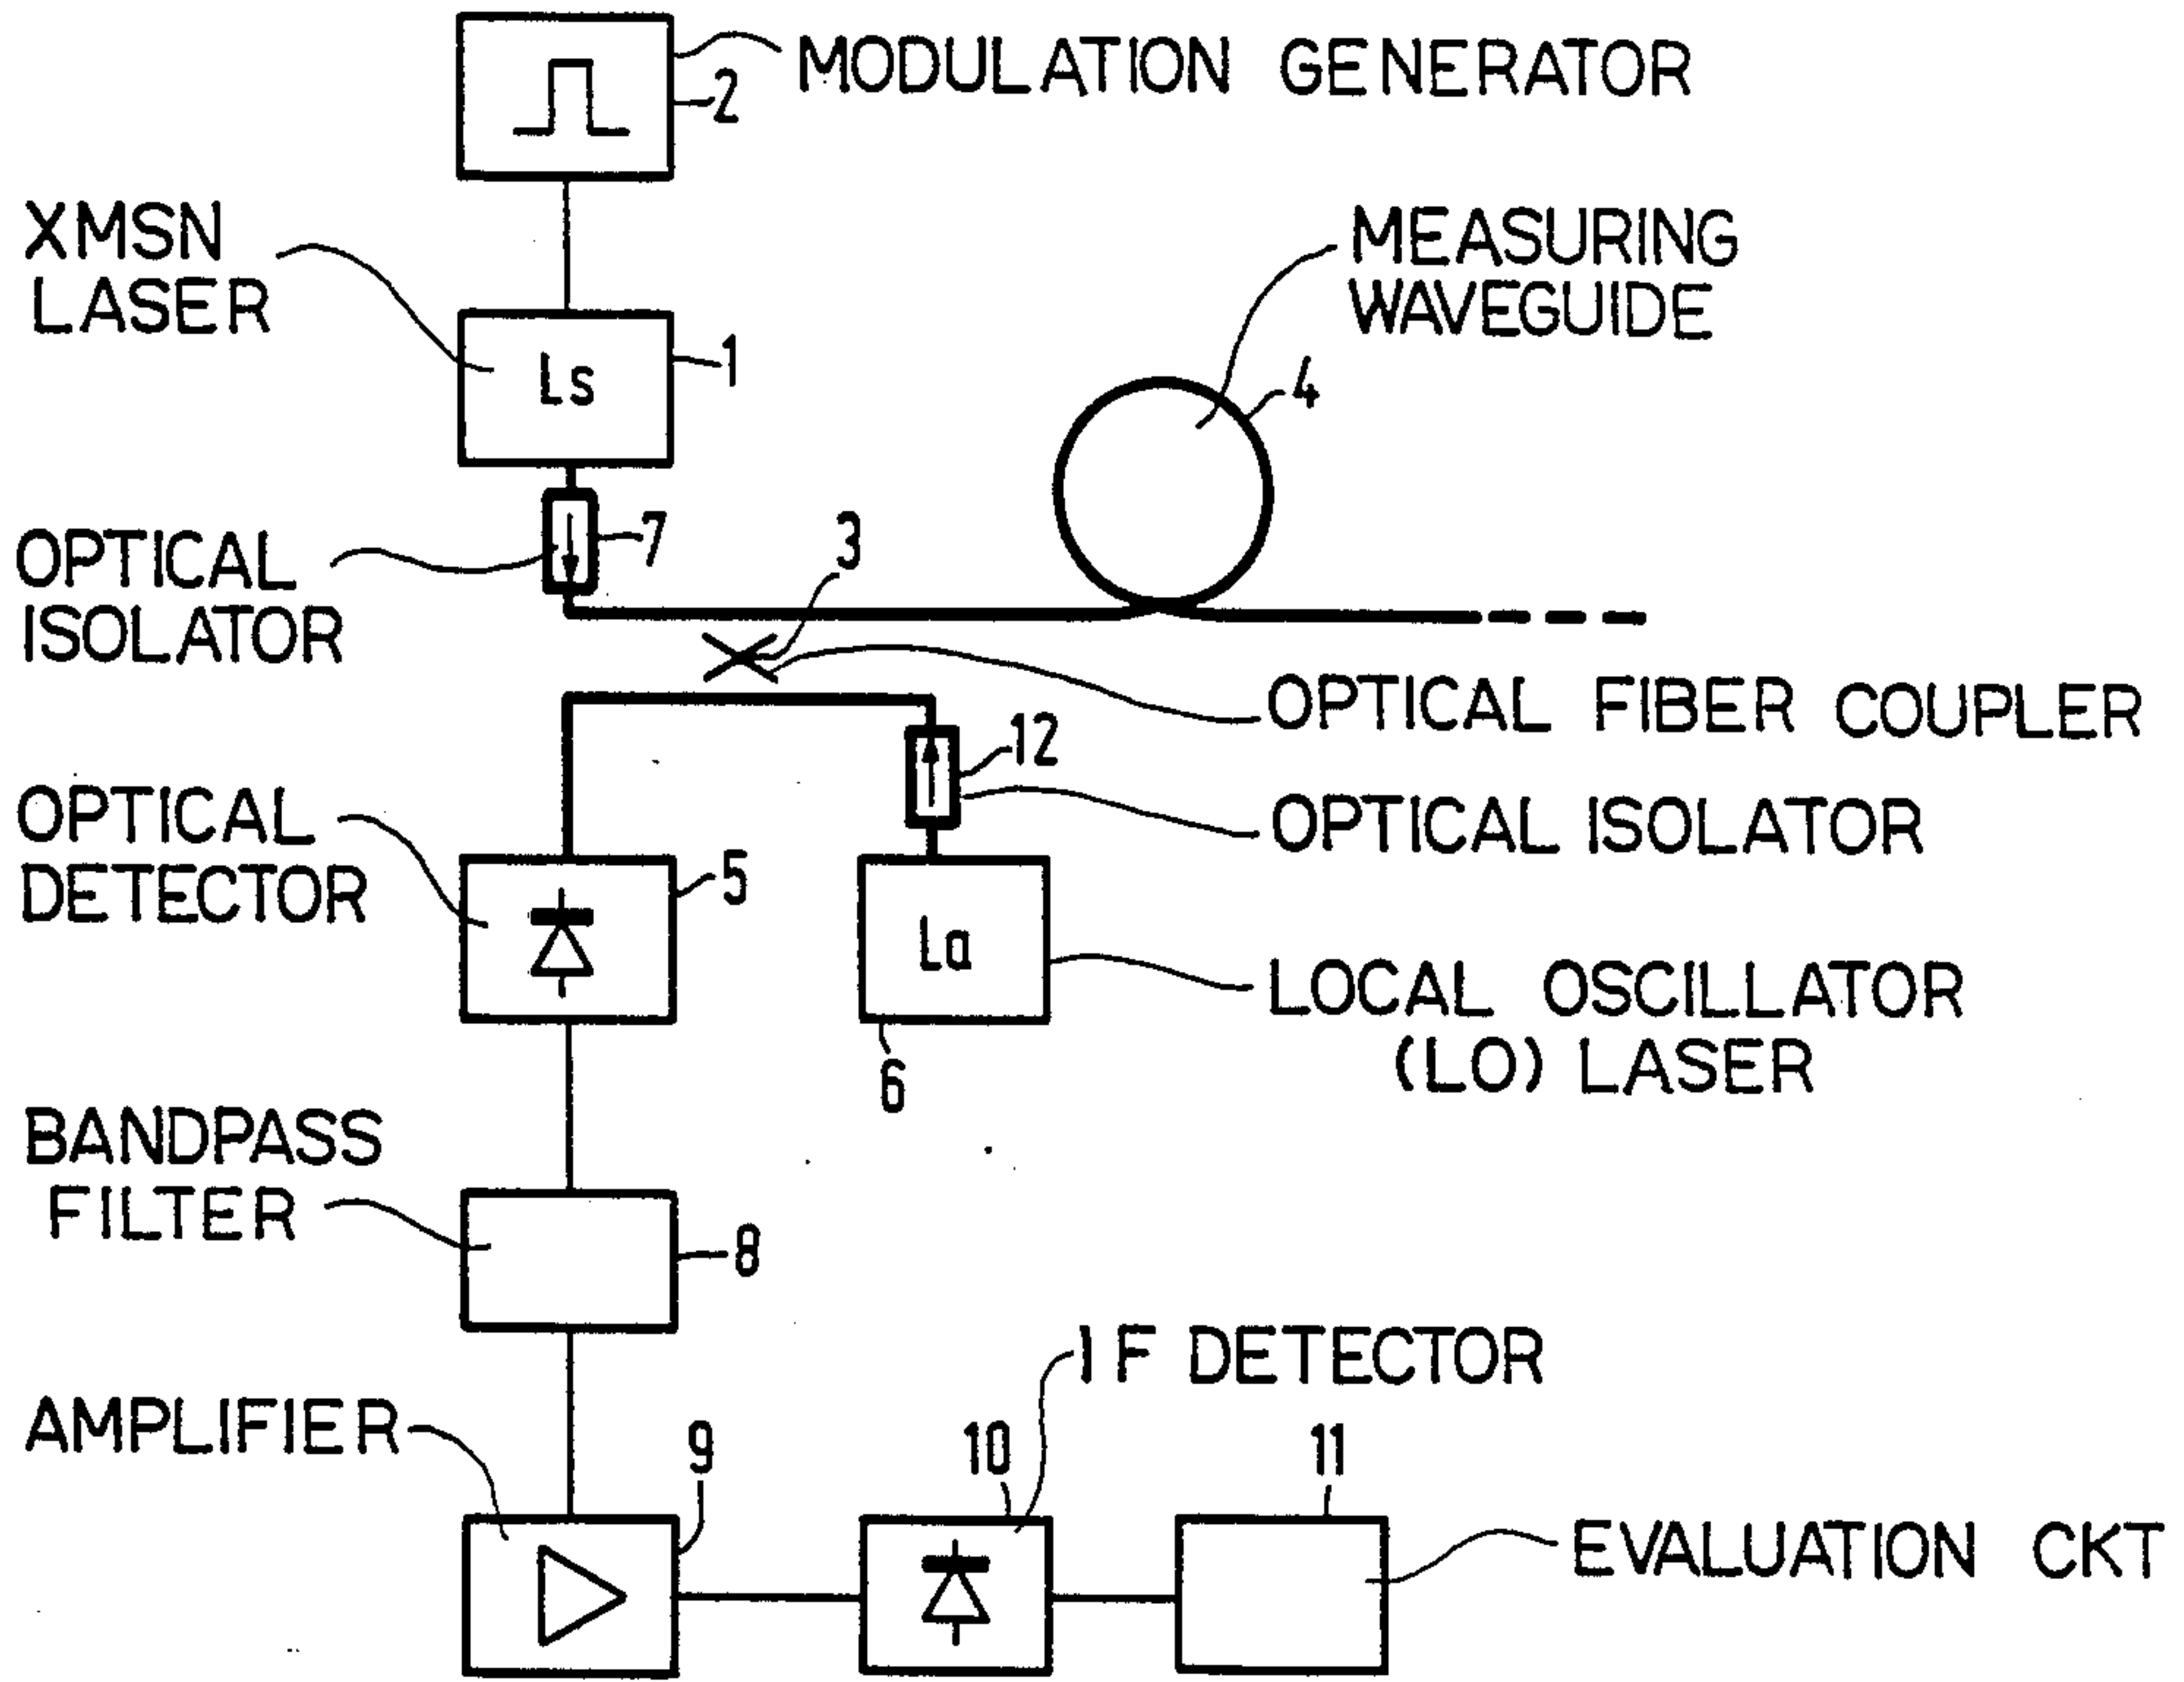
MODULATION GENERATOR
2
XMSN LASER
Ls
1
MEASURING WAVEGUIDE
4
OPTICAL ISOLATOR
7
3
OPTICAL FIBER COUPLER
12
OPTICAL ISOLATOR
OPTICAL DETECTOR
5
La
LOCAL OSCILLATOR (LO) LASER
6
BANDPASS FILTER
8
IF DETECTOR
AMPLIFIER
9
10
11
EVALUATION CKT